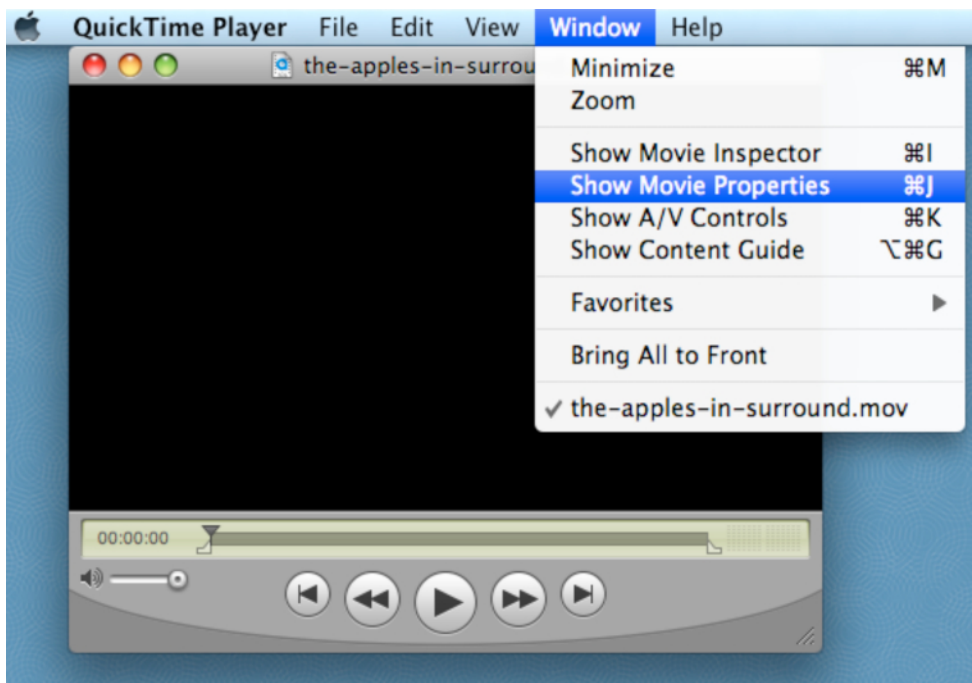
QuickTime Player File Edit View Window Help

the-apples-in-surrou

Minimize ⌘M
Zoom

Show Movie Inspector ⌘I
Show Movie Properties ⌘J
Show A/V Controls ⌘K
Show Content Guide ⌥⌘G

Favorites

Bring All to Front

✓ the-apples-in-surround.mov

00:00:00